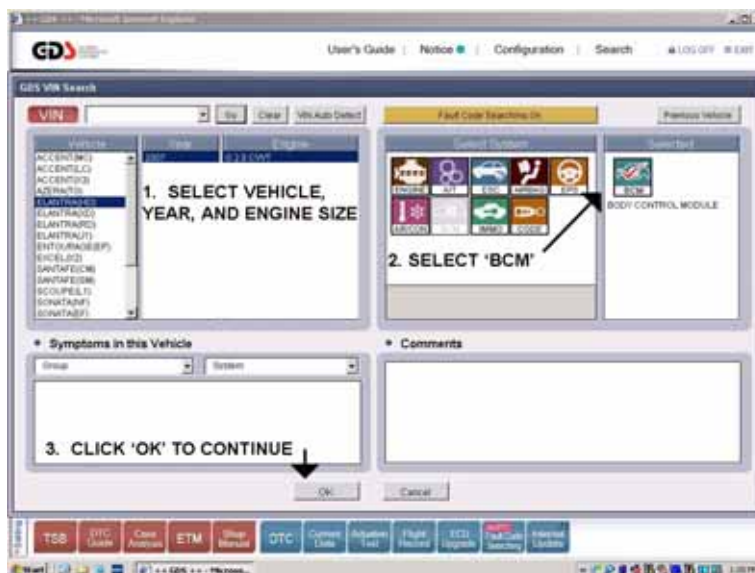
GDS

User's Guide | Notice | Configuration | Search | LOG OFF | EXIT

GDS VIN Search

VIN | Go | Clear | VIN Auto Detect | Fault Code Searching On | Previous Vehicle

| Vehicle | Year | Engine |
|---|---|---|
| ACCENT(MC) | 2007 | 2.0 CVVT |
| ACCENT(LC) | | |
| ACCENT(X3) | | |
| AZERA(TG) | | |
| ELANTRA(HD) | | |
| ELANTRA(XD) | | |
| ELANTRA(RD) | | |
| ELANTRA(J1) | | |
| ENTOURAGE(EP) | | |
| EXCEL(X2) | | |
| SANTAFE(CM) | | |
| SANTAFE(SM) | | |
| SCOUPE(LT) | | |
| SONATA(NF) | | |
| SONATA(EF) | | |

1. SELECT VEHICLE, YEAR, AND ENGINE SIZE

Select System

ENGINE | A/T | ESC | AIRBAG | EPS | AIRCON | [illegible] | IMMO | CODE

Selected

BCM

BODY CONTROL MODULE

2. SELECT 'BCM'

Symptoms in this Vehicle

Group | System

Comments

3. CLICK 'OK' TO CONTINUE

OK | Cancel

TSB | DTC Guide | Case Analysis | ETM | Shop Manual | DTC | Current Data | Actuation Test | Flight Record | ECU Upgrade | Fault Code Searching | Internet Update

Start